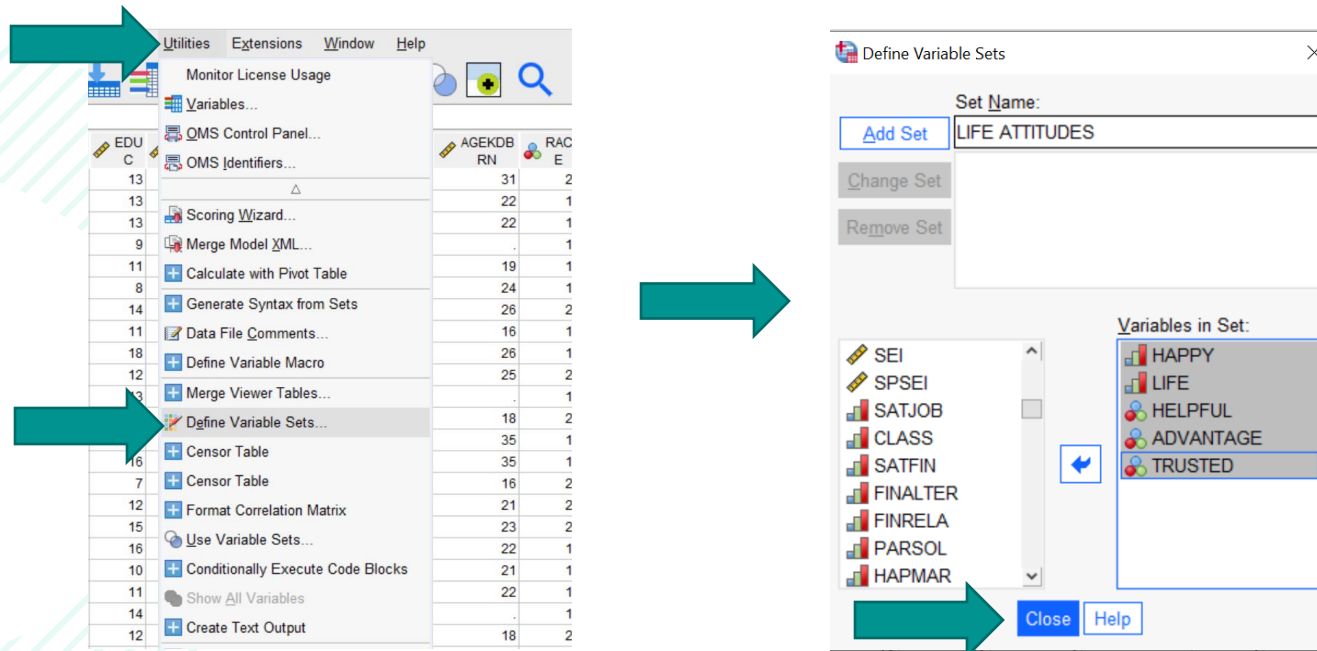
Utilities Extensions Window Help

Monitor License Usage
Variables...
OMS Control Panel...
OMS Identifiers...
Scoring Wizard...
Merge Model XML...
Calculate with Pivot Table
Generate Syntax from Sets
Data File Comments...
Define Variable Macro
Merge Viewer Tables...
Define Variable Sets...
Censor Table
Censor Table
Format Correlation Matrix
Use Variable Sets...
Conditionally Execute Code Blocks
Show All Variables
Create Text Output

| EDUC | AGEKDBRN | RACE |
|---|---|---|
| 13 | 31 | 2 |
| 13 | 22 | 1 |
| 13 | 22 | 1 |
| 9 | . | 1 |
| 11 | 19 | 1 |
| 8 | 24 | 1 |
| 14 | 26 | 2 |
| 11 | 16 | 1 |
| 18 | 26 | 1 |
| 12 | 25 | 2 |
| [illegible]3 | . | 1 |
| | 18 | 2 |
| | 35 | 1 |
| 16 | 35 | 1 |
| 7 | 16 | 2 |
| 12 | 21 | 2 |
| 15 | 23 | 2 |
| 16 | 22 | 1 |
| 10 | 21 | 1 |
| 11 | 22 | 1 |
| 14 | . | 1 |
| 12 | 18 | 2 |

Define Variable Sets

Set Name:
Add Set
LIFE ATTITUDES
Change Set
Remove Set

SEI
SPSEI
SATJOB
CLASS
SATFIN
FINALTER
FINRELA
PARSOL
HAPMAR

Variables in Set:
HAPPY
LIFE
HELPFUL
ADVANTAGE
TRUSTED

Close
Help